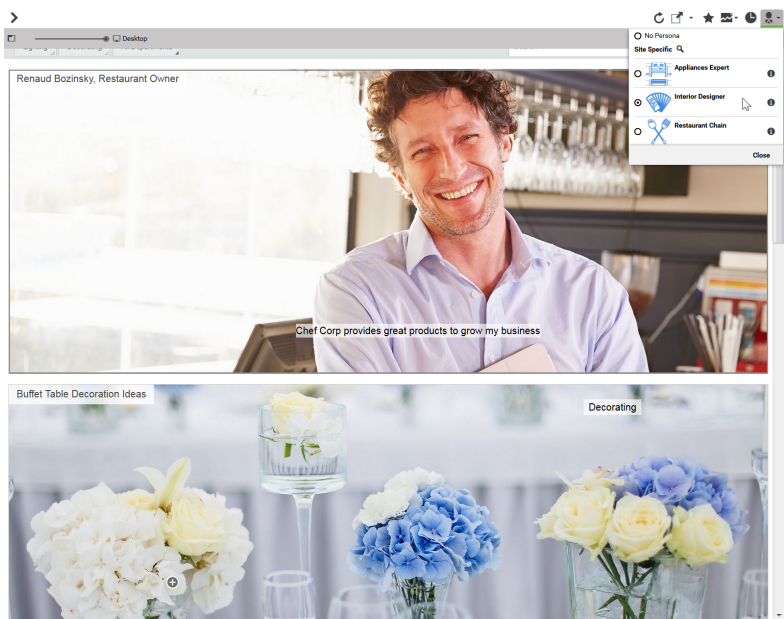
Desktop

No Persona

Site Specific

Appliances Expert

Interior Designer

Restaurant Chain

Close

Renaud Bozinsky, Restaurant Owner

Chef Corp provides great products to grow my business

Buffet Table Decoration Ideas

Decorating